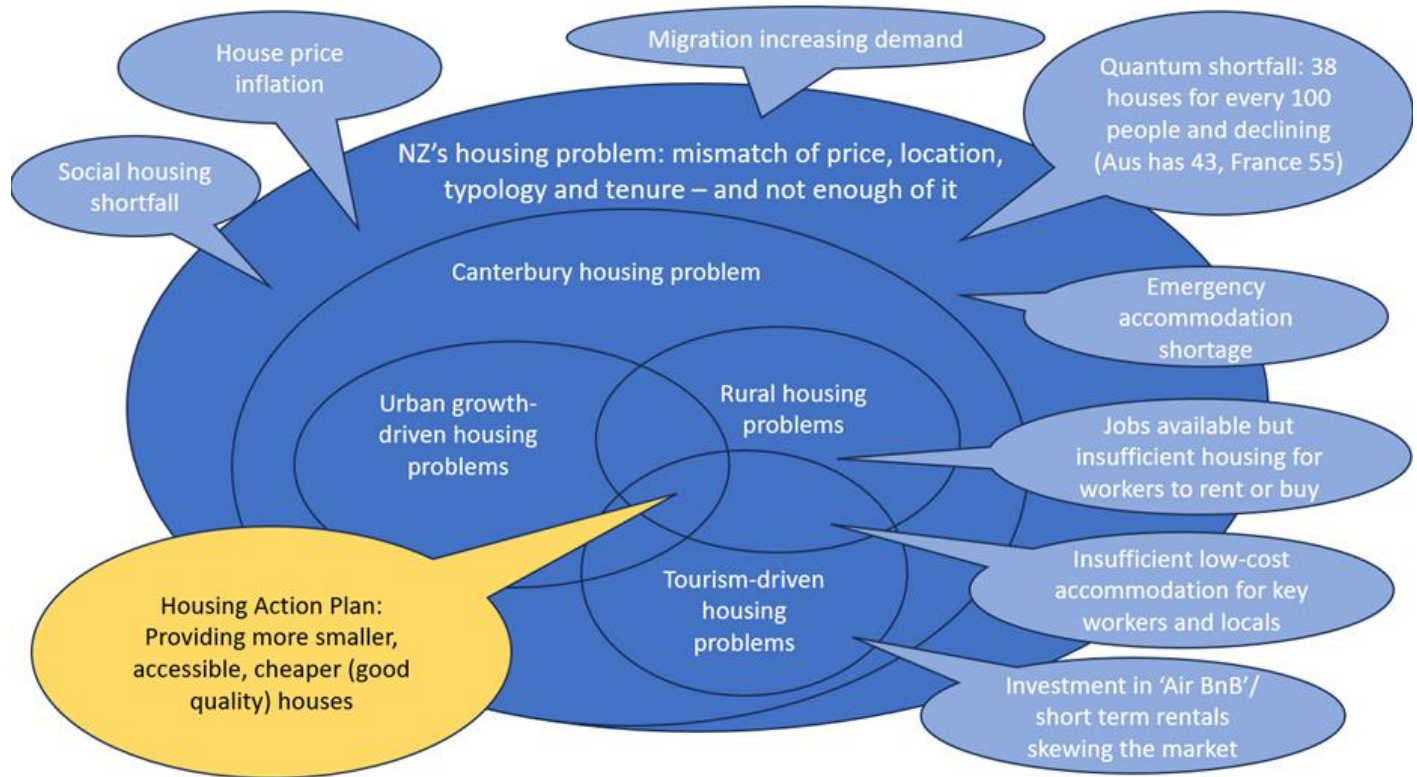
House price inflation

Migration increasing demand

Quantum shortfall: 38 houses for every 100 people and declining (Aus has 43, France 55)

Social housing shortfall

NZ's housing problem: mismatch of price, location, typology and tenure – and not enough of it

Canterbury housing problem

Emergency accommodation shortage

Urban growth-driven housing problems

Rural housing problems

Jobs available but insufficient housing for workers to rent or buy

Tourism-driven housing problems

Insufficient low-cost accommodation for key workers and locals

Housing Action Plan: Providing more smaller, accessible, cheaper (good quality) houses

Investment in 'Air BnB'/ short term rentals skewing the market